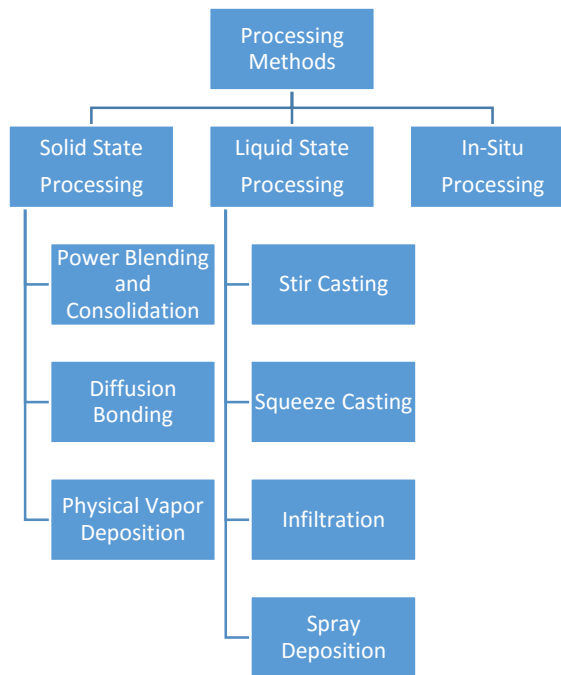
Processing Methods

Solid State Processing

Liquid State Processing

In-Situ Processing

Power Blending and Consolidation

Diffusion Bonding

Physical Vapor Deposition

Stir Casting

Squeeze Casting

Infiltration

Spray Deposition